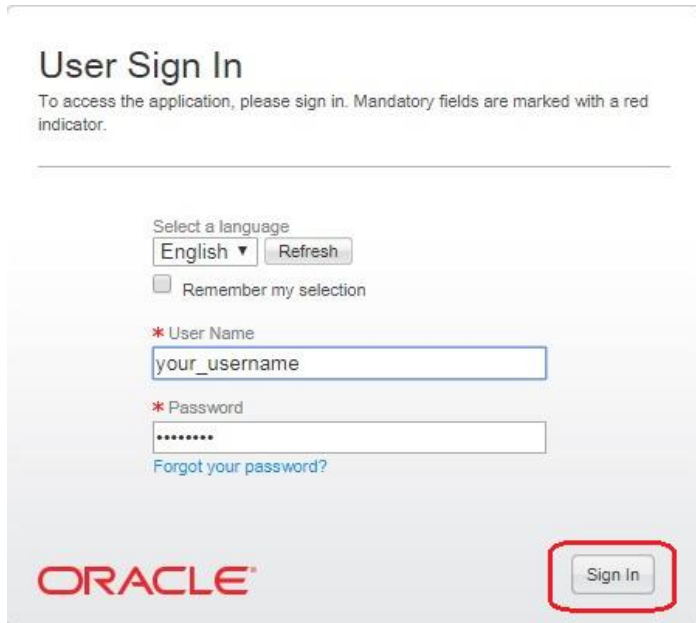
User Sign In

To access the application, please sign in. Mandatory fields are marked with a red indicator.

Select a language

English ▾ Refresh

Remember my selection

* User Name

your_username

* Password

•••••••••

Forgot your password?

ORACLE

Sign In